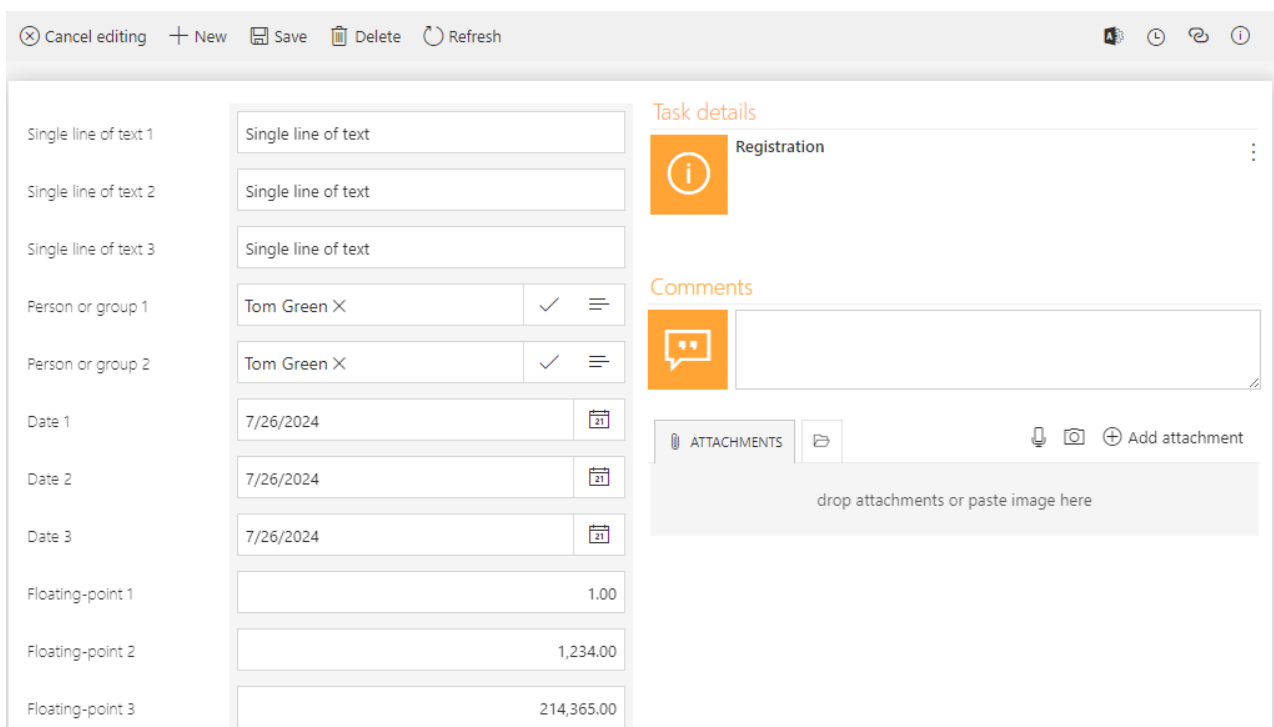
Cancel editing + New Save Delete Refresh

Single line of text 1 | Single line of text
Single line of text 2 | Single line of text
Single line of text 3 | Single line of text
Person or group 1 | Tom Green ×
Person or group 2 | Tom Green ×
Date 1 | 7/26/2024
Date 2 | 7/26/2024
Date 3 | 7/26/2024
Floating-point 1 | 1.00
Floating-point 2 | 1,234.00
Floating-point 3 | 214,365.00

Task details

Registration

Comments

ATTACHMENTS

Add attachment

drop attachments or paste image here